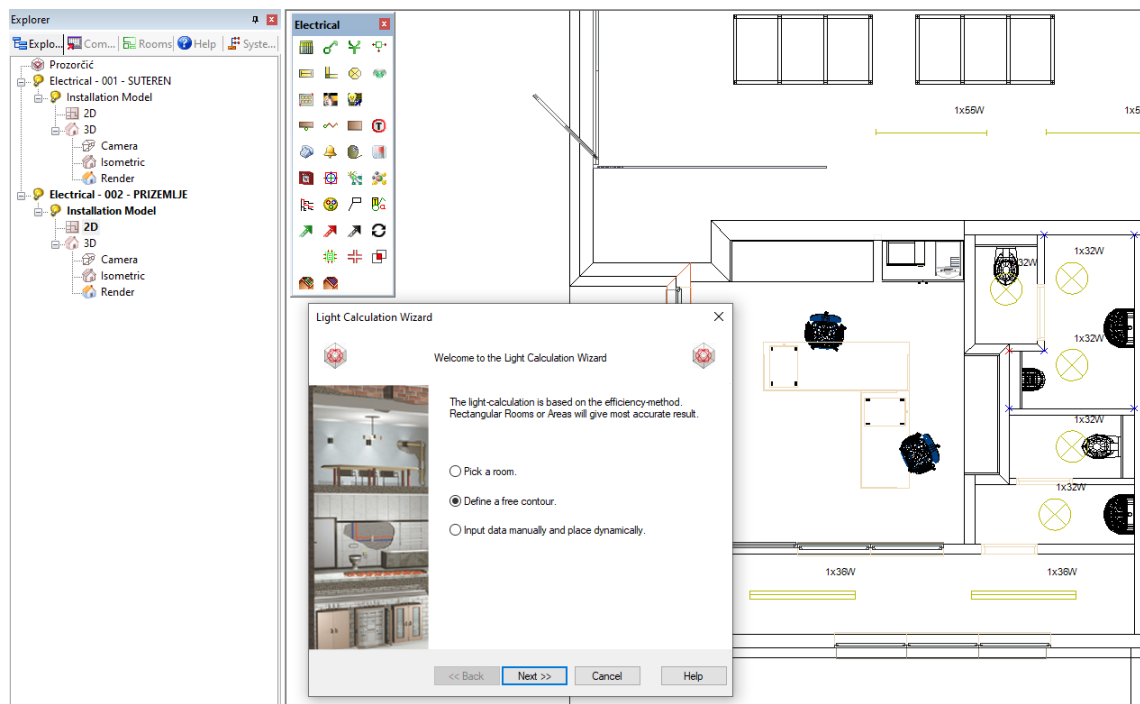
Explorer

Explo... Com... Rooms Help Syste...

Prozorčić
Electrical - 001 - SUTEREN
Installation Model
2D
3D
Camera
Isometric
Render
Electrical - 002 - PRIZEMLJE
Installation Model
2D
3D
Camera
Isometric
Render

Electrical

Light Calculation Wizard

Welcome to the Light Calculation Wizard

The light-calculation is based on the efficiency-method. Rectangular Rooms or Areas will give most accurate result.

Pick a room.

Define a free contour.

Input data manually and place dynamically.

<< Back
Next >>
Cancel
Help

1x58W
1x
1x32W
32W
1x32W
1x32W
1x32W
1x36W
1x36W